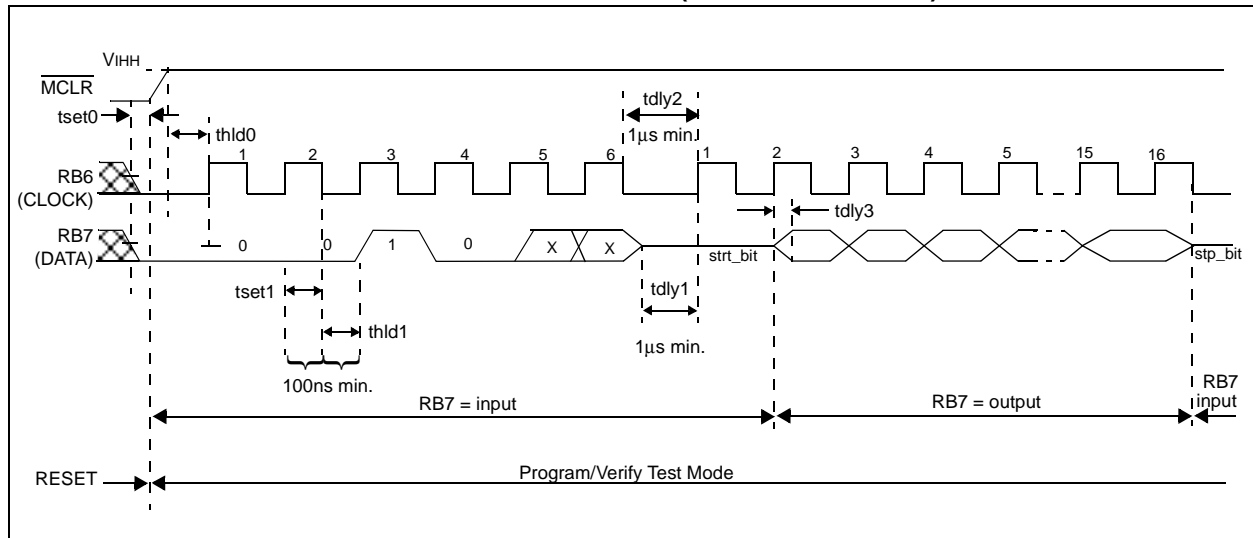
VIHH
$\overline{MCLR}$
tset0
thld0
tdly2
1μs min
RB6
(CLOCK)
1 2 3 4 5 6 1 2 3 4 5 15 16
tdly3
RB7
(DATA)
0 0 1 0 X X
strt_bit
stp_bit
tset1
tdly1
thld1
1μs min.
100ns min.
RB7 = input
RB7 = output
RB7
input
RESET
Program/Verify Test Mode